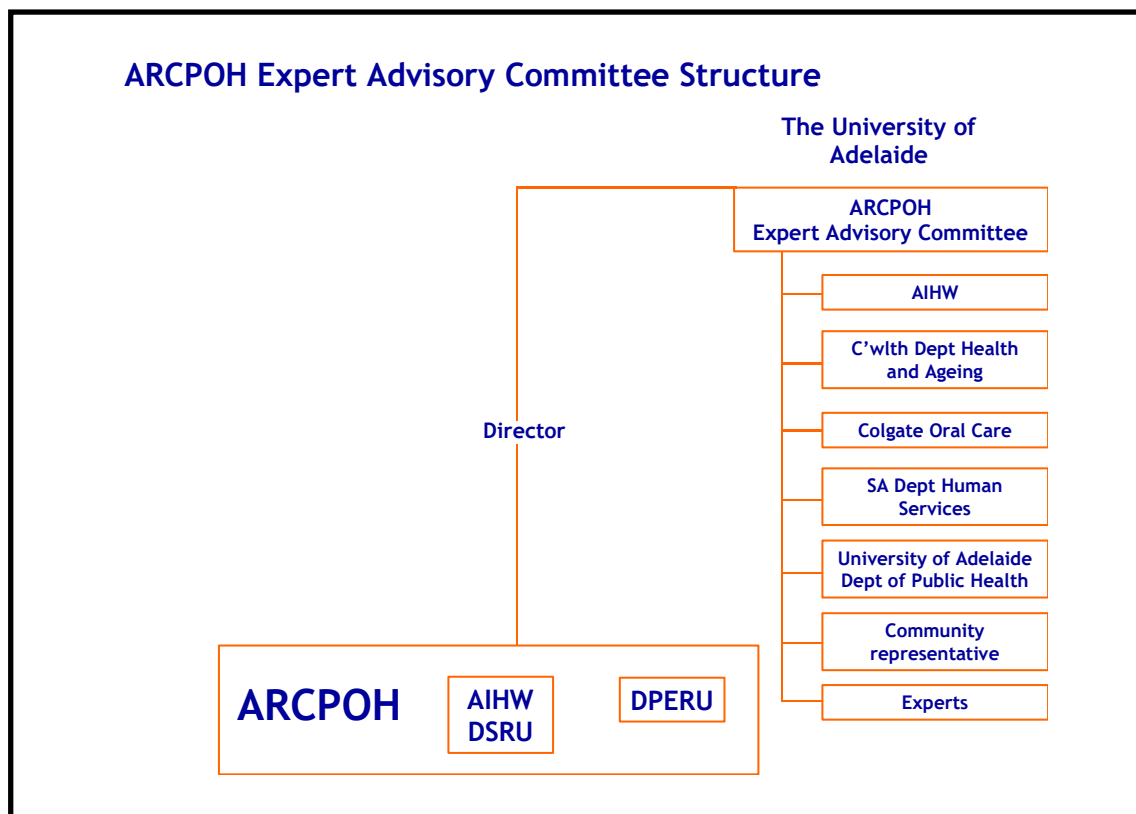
ARCPOH Expert Advisory Committee Structure

The University of Adelaide

ARCPOH
Expert Advisory Committee

AIHW

C'wlth Dept Health and Ageing

Colgate Oral Care

SA Dept Human Services

University of Adelaide Dept of Public Health

Community representative

Experts

Director

ARCPOH

AIHW DSRU

DPERU